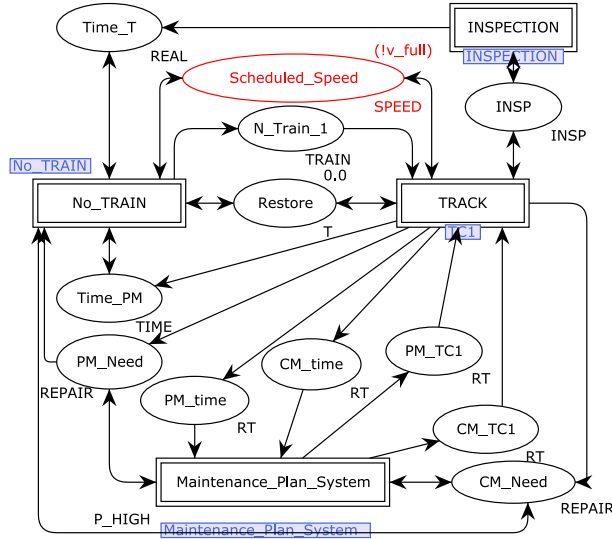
Time_T
INSPECTION
INSPECTION
REAL
(!v_full)
Scheduled_Speed
SPEED
INSP
INSP
N_Train_1
No_TRAIN
TRAIN
0.0
No_TRAIN
Restore
TRACK
T
TC1
Time_PM
TIME
PM_TC1
CM_time
PM_Need
RT
REPAIR
PM_time
RT
RT
CM_TC1
RT
Maintenance_Plan_System
CM_Need
P_HIGH
Maintenance_Plan_System
REPAIR